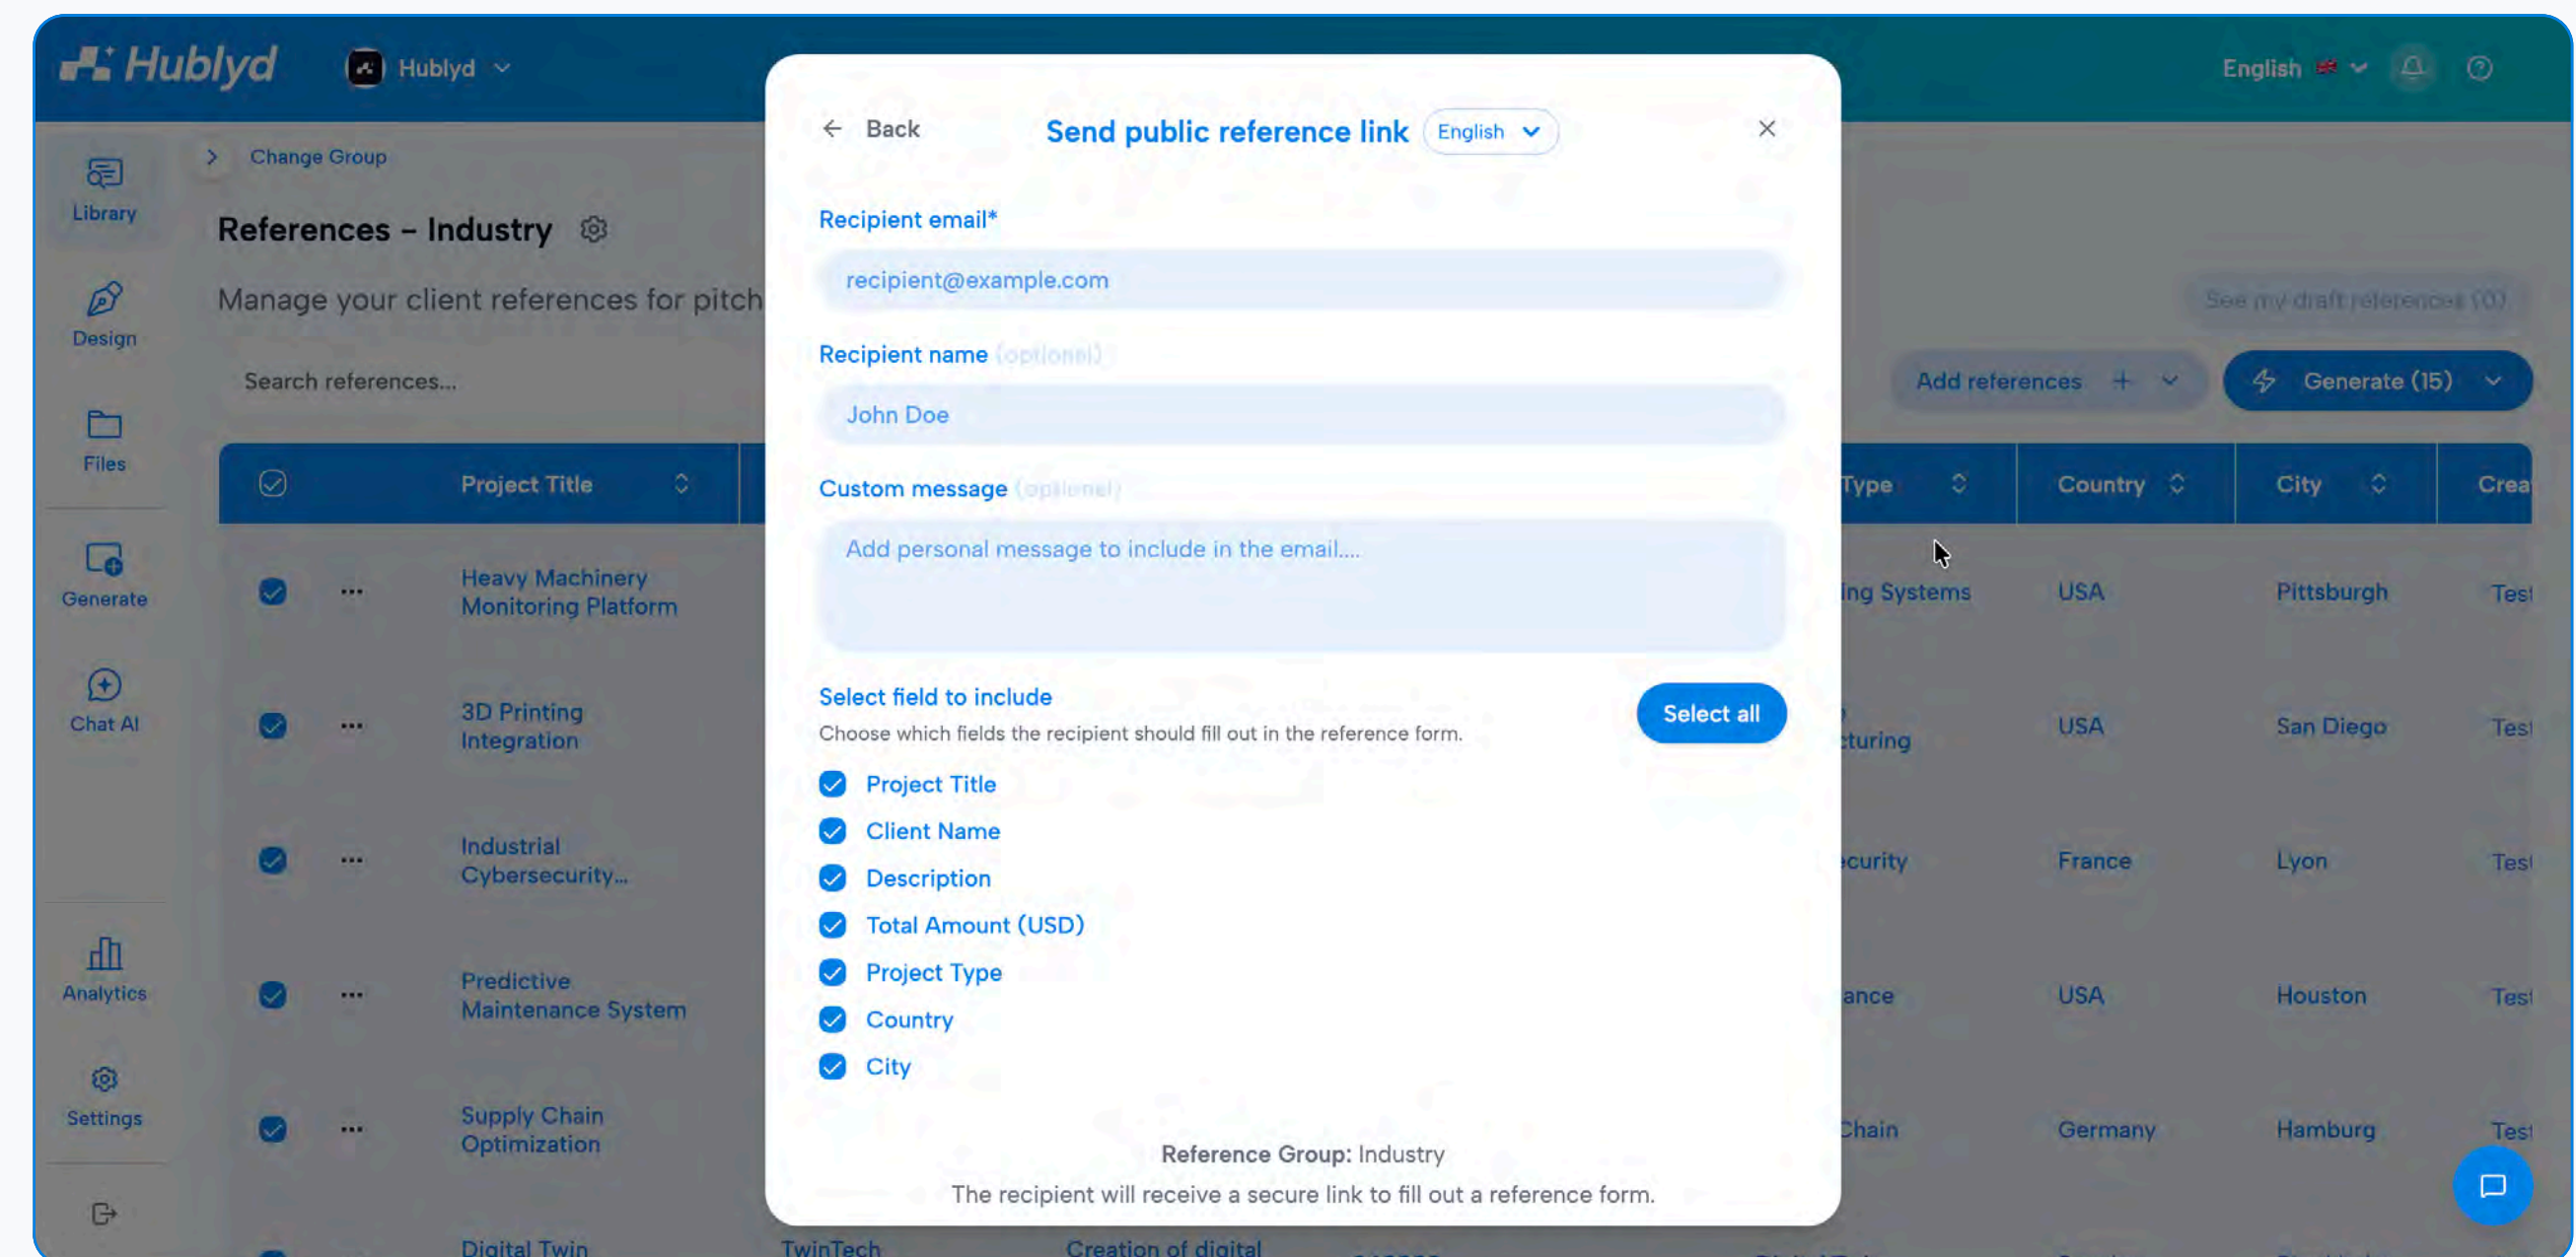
Hublyd

Hublyd

English

Library

Design

Files

Generate

Chat AI

Analytics

Settings

Change Group

References – Industry

Manage your client references for pitch

Search references...

See my draft references (0)

Add references +

Generate (15)

| | | Project Title | | Type | Country | City | Crea |
|---|---|---|---|---|---|---|---|
| | ... | Heavy Machinery Monitoring Platform | | ing Systems | USA | Pittsburgh | Tes |
| | ... | 3D Printing Integration | | turing | USA | San Diego | Tes |
| | ... | Industrial Cybersecurity... | | curity | France | Lyon | Tes |
| | ... | Predictive Maintenance System | | ance | USA | Houston | Tes |
| | ... | Supply Chain Optimization | | Chain | Germany | Hamburg | Tes |
| | | Digital Twin | TwinTech | Creation of digital | | | |

Back

Send public reference link

English

Recipient email*

recipient@example.com

Recipient name (optional)

John Doe

Custom message (optional)

Add personal message to include in the email....

Select field to include

Choose which fields the recipient should fill out in the reference form.

Select all

Project Title

Client Name

Description

Total Amount (USD)

Project Type

Country

City

Reference Group: Industry

The recipient will receive a secure link to fill out a reference form.